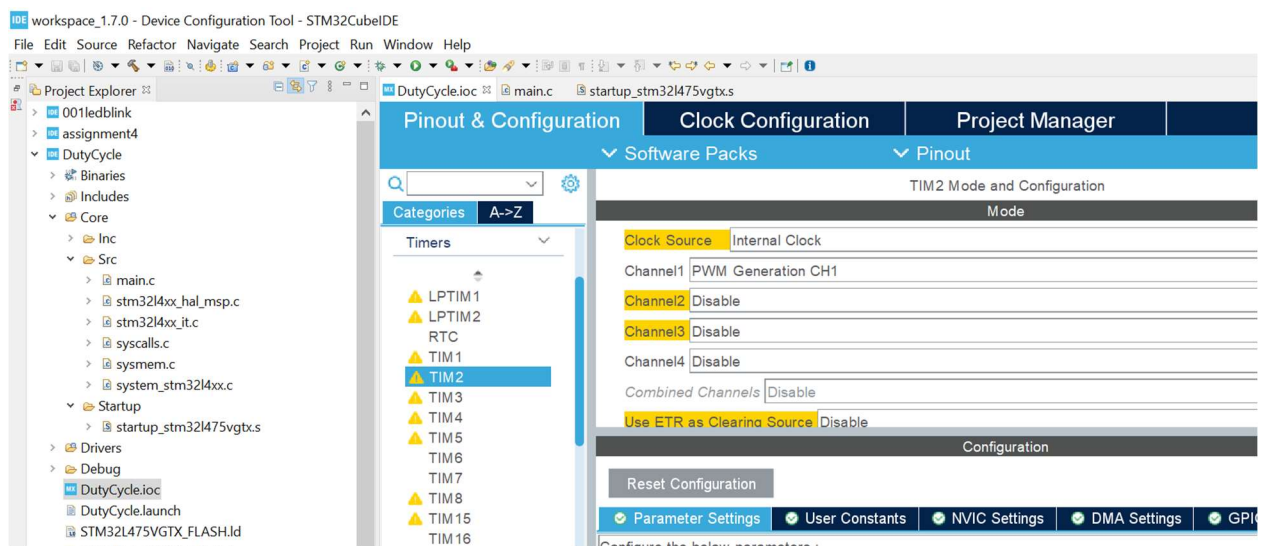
IDE workspace_1.7.0 - Device Configuration Tool - STM32CubeIDE

File Edit Source Refactor Navigate Search Project Run Window Help

Project Explorer ☒

001ledblink
assignment4
DutyCycle
Binaries
Includes
Core
Inc
Src
main.c
stm32l4xx_hal_msp.c
stm32l4xx_it.c
syscalls.c
sysmem.c
system_stm32l4xx.c
Startup
startup_stm32l475vgtx.s
Drivers
Debug
DutyCycle.ioc
DutyCycle.launch
STM32L475VGTX_FLASH.ld

DutyCycle.ioc ☒ main.c startup_stm32l475vgtx.s

Pinout & Configuration
Clock Configuration
Project Manager

Software Packs
Pinout

Categories A->Z

Timers

LPTIM1
LPTIM2
RTC
TIM1
TIM2
TIM3
TIM4
TIM5
TIM6
TIM7
TIM8
TIM15
TIM16

TIM2 Mode and Configuration

Mode

Clock Source Internal Clock
Channel1 PWM Generation CH1
Channel2 Disable
Channel3 Disable
Channel4 Disable
Combined Channels Disable
Use ETR as Clearing Source Disable

Configuration

Reset Configuration

Parameter Settings
User Constants
NVIC Settings
DMA Settings
GPI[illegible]

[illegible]